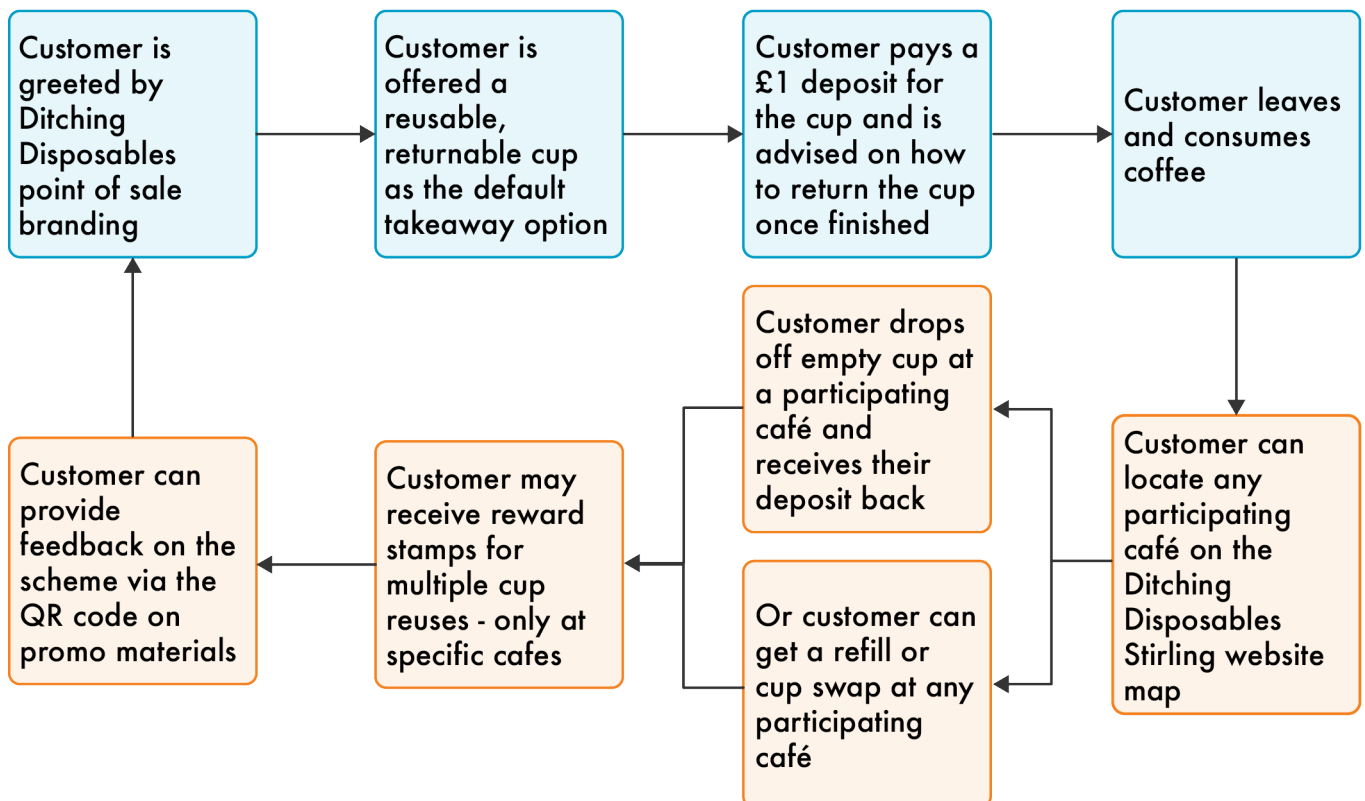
Customer is greeted by Ditching Disposables point of sale branding

Customer is offered a reusable, returnable cup as the default takeaway option

Customer pays a £1 deposit for the cup and is advised on how to return the cup once finished

Customer leaves and consumes coffee

Customer can locate any participating café on the Ditching Disposables Stirling website map

Customer drops off empty cup at a participating café and receives their deposit back

Or customer can get a refill or cup swap at any participating café

Customer may receive reward stamps for multiple cup reuses - only at specific cafes

Customer can provide feedback on the scheme via the QR code on promo materials